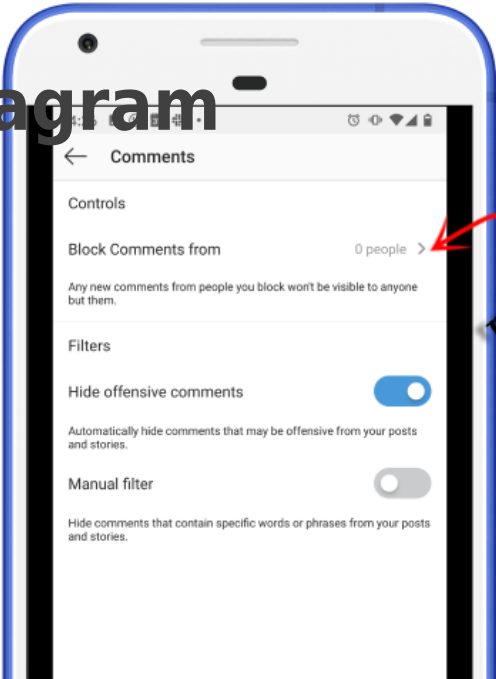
agram

Comments

Controls

Block Comments from

0 people >

Any new comments from people you block won't be visible to anyone but them.

Filters

Hide offensive comments

Automatically hide comments that may be offensive from your posts and stories.

Manual filter

Hide comments that contain specific words or phrases from your posts and stories.